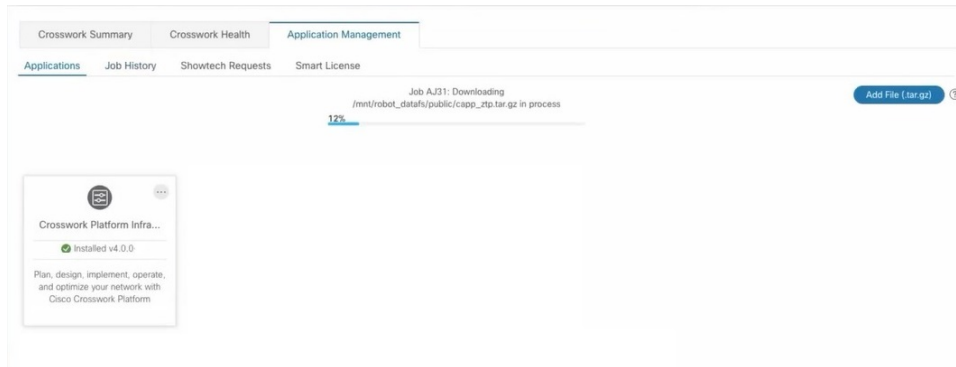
Crosswork Summary
Crosswork Health
Application Management

Applications
Job History
Showtech Requests
Smart License

Job AJ31: Downloading /mnt/robot_datafs/public/capp_ztp.tar.gz in process

12%

Add File (.tar.gz)

Crosswork Platform Infra...

Installed v4.0.0

Plan, design, implement, operate, and optimize your network with Cisco Crosswork Platform